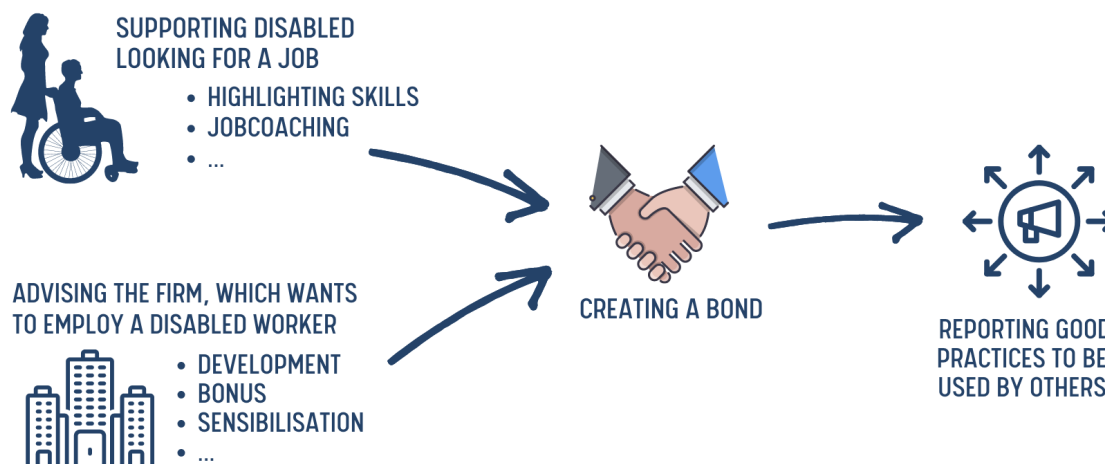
SUPPORTING DISABLED LOOKING FOR A JOB

• HIGHLIGHTING SKILLS
• JOBCOACHING
• ...

ADVISING THE FIRM, WHICH WANTS TO EMPLOY A DISABLED WORKER

• DEVELOPMENT
• BONUS
• SENSIBILISATION
• ...

CREATING A BOND

REPORTING GOOD PRACTICES TO BE USED BY OTHERS